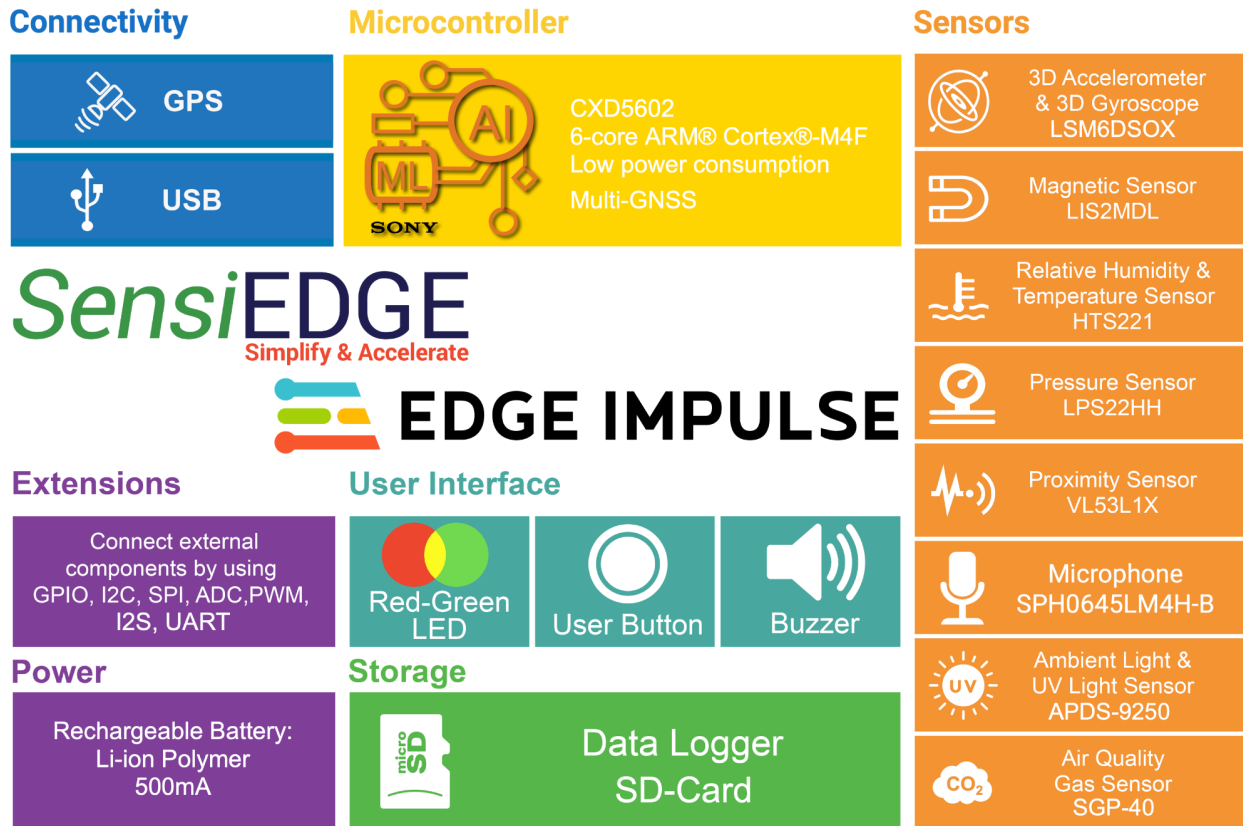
Connectivity

GPS

USB

Microcontroller

AI

ML

SONY

CXD5602
6-core ARM® Cortex®-M4F
Low power consumption
Multi-GNSS

Sensors

3D Accelerometer & 3D Gyroscope
LSM6DSOX

Magnetic Sensor
LIS2MDL

Relative Humidity & Temperature Sensor
HTS221

Pressure Sensor
LPS22HH

Proximity Sensor
VL53L1X

Microphone
SPH0645LM4H-B

UV

Ambient Light & UV Light Sensor
APDS-9250

$CO_2$

Air Quality Gas Sensor
SGP-40

SensiEDGE
Simplify & Accelerate

EDGE IMPULSE

Extensions

Connect external components by using GPIO, I2C, SPI, ADC,PWM, I2S, UART

Power

Rechargeable Battery:
Li-ion Polymer
500mA

User Interface

Red-Green LED

User Button

Buzzer

Storage

micro SD

Data Logger
SD-Card